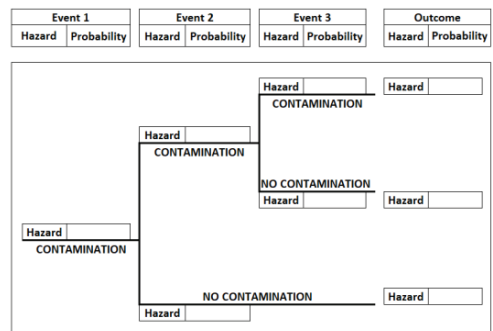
| Event 1 | |
|---|---|
| Hazard | Probability |

| Event 2 | |
|---|---|
| Hazard | Probability |

| Event 3 | |
|---|---|
| Hazard | Probability |

| Outcome | |
|---|---|
| Hazard | Probability |

Hazard
CONTAMINATION

Hazard
CONTAMINATION

Hazard
CONTAMINATION

Hazard

NO CONTAMINATION
Hazard

Hazard

NO CONTAMINATION
Hazard

Hazard